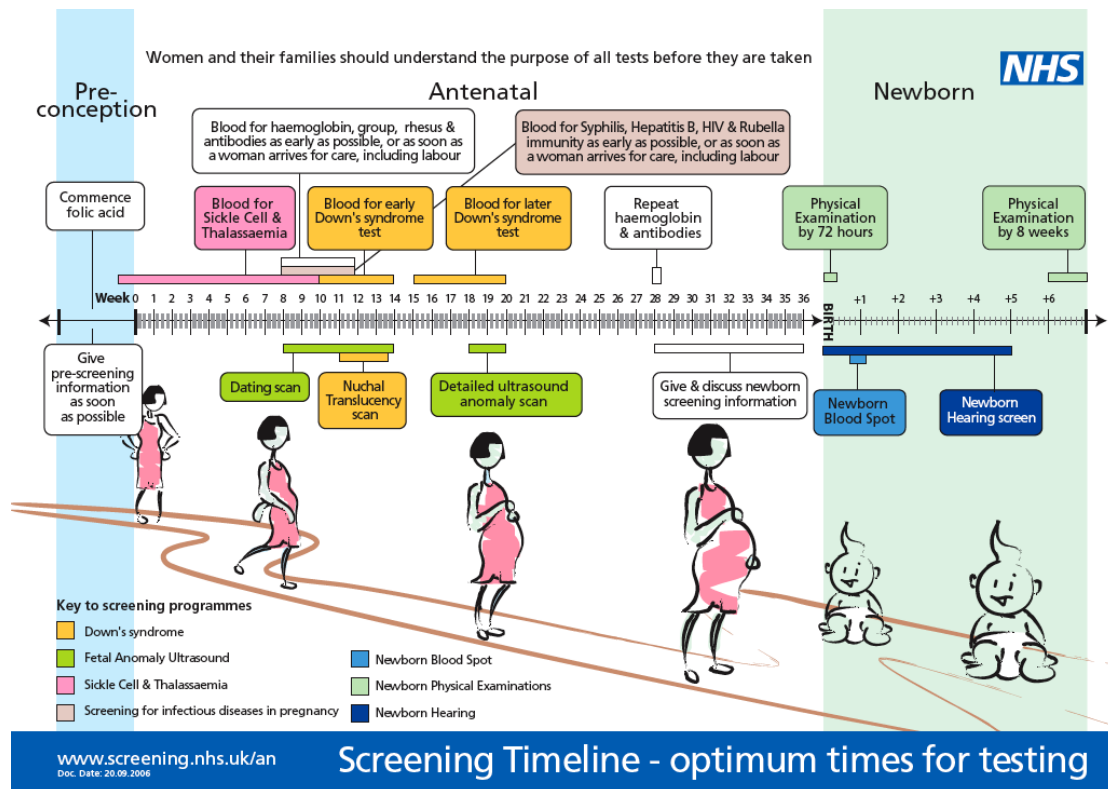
Women and their families should understand the purpose of all tests before they are taken

NHS

Pre-conception

Antenatal

Newborn

Blood for haemoglobin, group, rhesus & antibodies as early as possible, or as soon as a woman arrives for care, including labour

Blood for Syphilis, Hepatitis B, HIV & Rubella immunity as early as possible, or as soon as a woman arrives for care, including labour

Commence folic acid

Blood for Sickle Cell & Thalassaemia

Blood for early Down's syndrome test

Blood for later Down's syndrome test

Repeat haemoglobin & antibodies

Physical Examination by 72 hours

Physical Examination by 8 weeks

Week 0 1 2 3 4 5 6 7 8 9 10 11 12 13 14 15 16 17 18 19 20 21 22 23 24 25 26 27 28 29 30 31 32 33 34 35 36 BIRTH +1 +2 +3 +4 +5 +6

Give pre-screening information as soon as possible

Dating scan

Nuchal Translucency scan

Detailed ultrasound anomaly scan

Give & discuss newborn screening information

Newborn Blood Spot

Newborn Hearing screen

Key to screening programmes

Down's syndrome

Fetal Anomaly Ultrasound

Sickle Cell & Thalassaemia

Screening for infectious diseases in pregnancy

Newborn Blood Spot

Newborn Physical Examinations

Newborn Hearing

www.screening.nhs.uk/an
Doc. Date: 20.09.2006

Screening Timeline - optimum times for testing